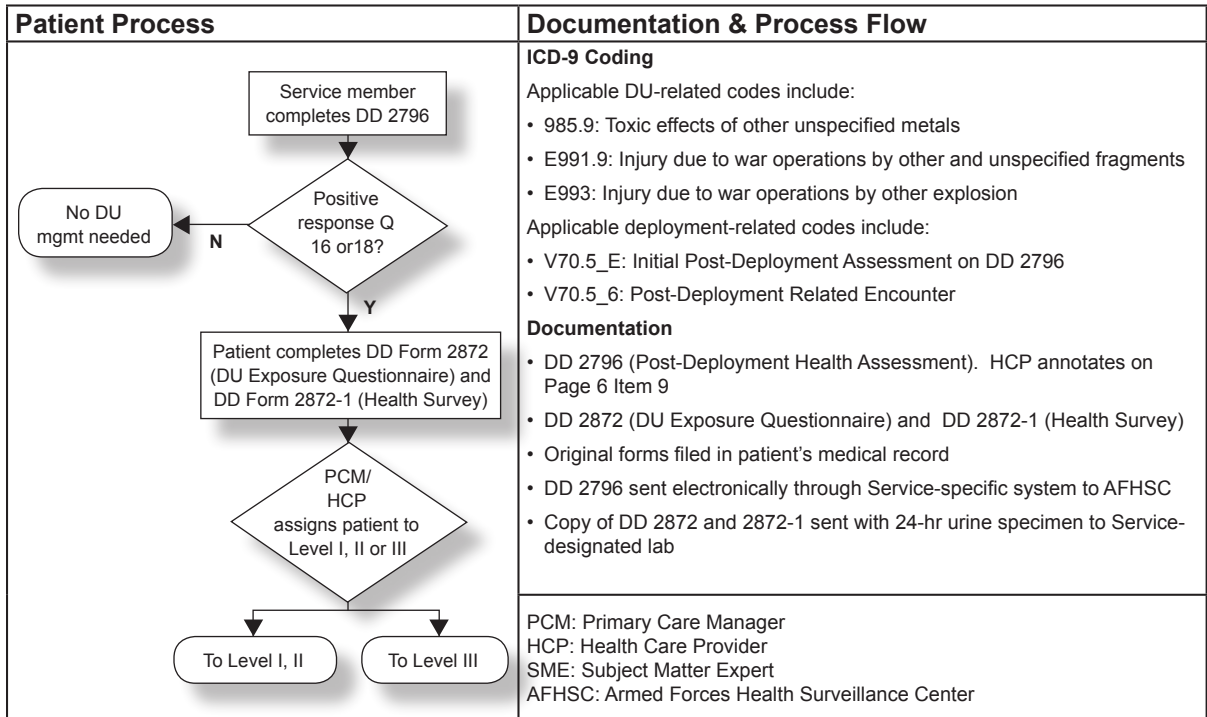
Patient Process

Service member completes DD 2796

Positive response Q 16 or18?

N

No DU mgmt needed

Y

Patient completes DD Form 2872 (DU Exposure Questionnaire) and DD Form 2872-1 (Health Survey)

PCM/ HCP assigns patient to Level I, II or III

To Level I, II

To Level III

Documentation & Process Flow

ICD-9 Coding

Applicable DU-related codes include:

• 985.9: Toxic effects of other unspecified metals

• E991.9: Injury due to war operations by other and unspecified fragments

• E993: Injury due to war operations by other explosion

Applicable deployment-related codes include:

• V70.5_E: Initial Post-Deployment Assessment on DD 2796

• V70.5_6: Post-Deployment Related Encounter

Documentation

• DD 2796 (Post-Deployment Health Assessment). HCP annotates on Page 6 Item 9

• DD 2872 (DU Exposure Questionnaire) and DD 2872-1 (Health Survey)

• Original forms filed in patient's medical record

• DD 2796 sent electronically through Service-specific system to AFHSC

• Copy of DD 2872 and 2872-1 sent with 24-hr urine specimen to Service-designated lab

PCM: Primary Care Manager
HCP: Health Care Provider
SME: Subject Matter Expert
AFHSC: Armed Forces Health Surveillance Center